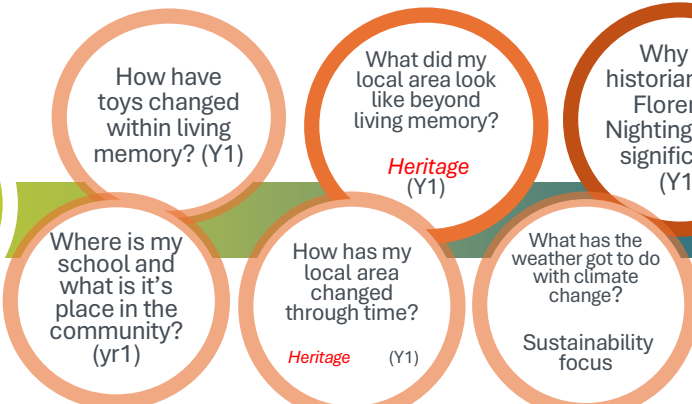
How have toys changed within living memory? (Y1)

What did my local area look like beyond living memory?

Heritage
(Y1)

Why historian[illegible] Floren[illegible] Nighting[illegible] signific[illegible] (Y1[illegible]

Where is my school and what is it's place in the community? (yr1)

How has my local area changed through time?

Heritage (Y1)

What has the weather got to do with climate change?

Sustainability focus